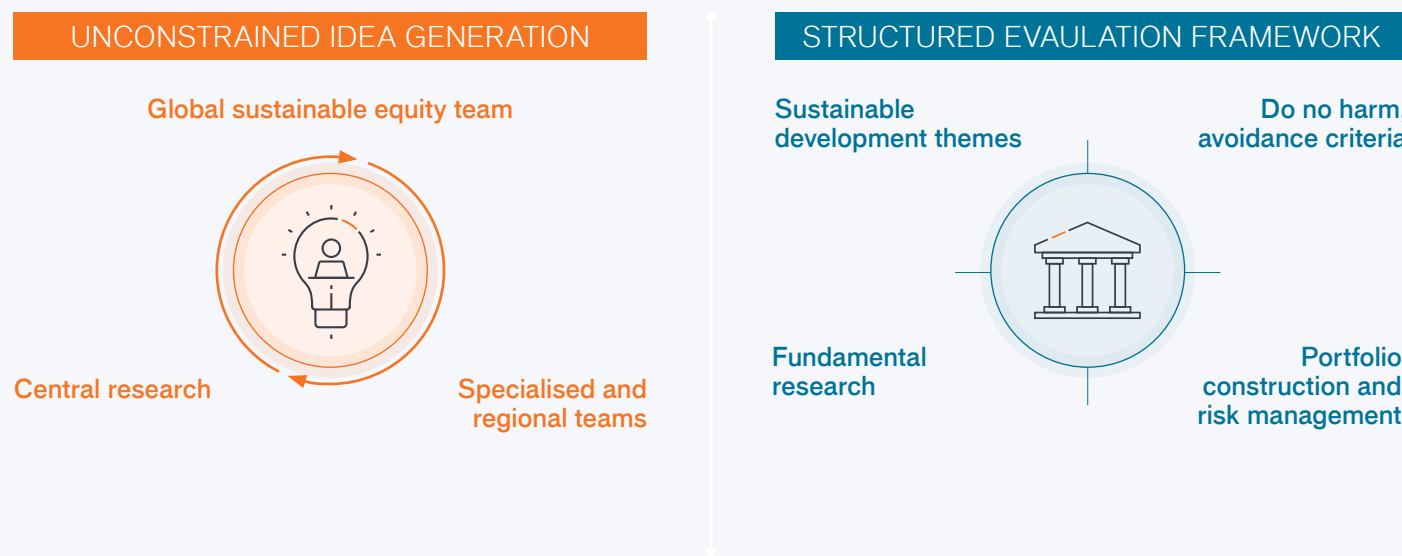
UNCONSTRAINED IDEA GENERATION

Global sustainable equity team

Central research

Specialised and regional teams

STRUCTURED EVAULATION FRAMEWORK

Sustainable development themes

Do no harm avoidance criteria

Fundamental research

Portfolio construction and risk management